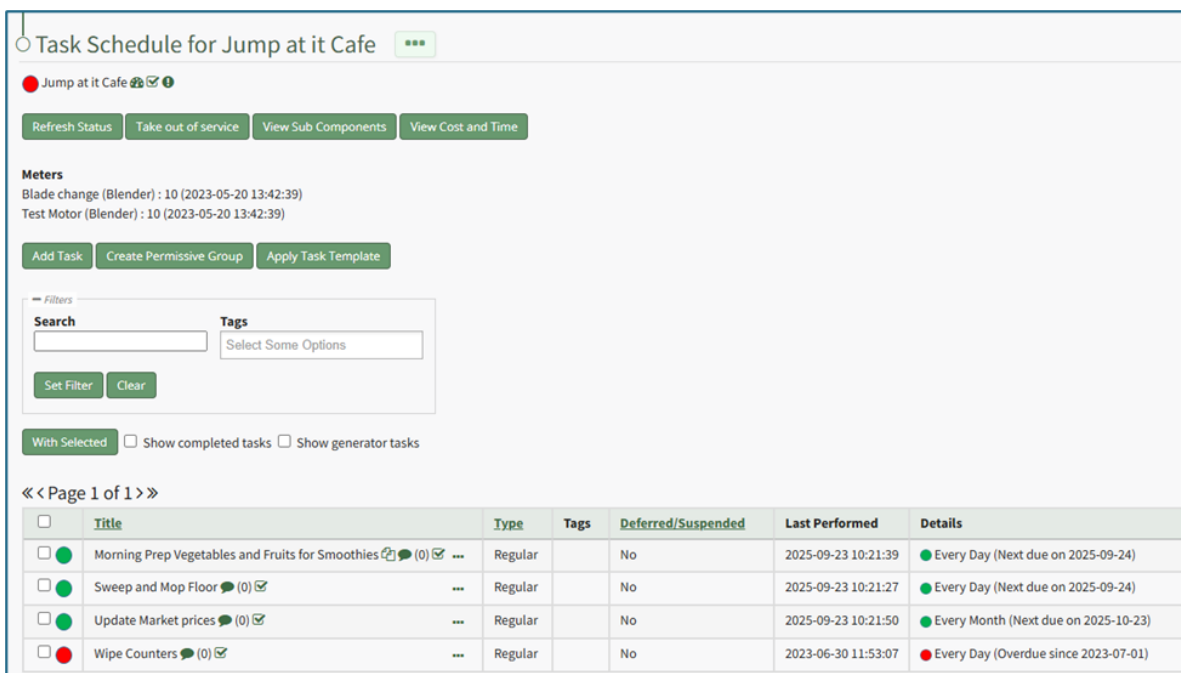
Task Schedule for Jump at it Cafe •••

Jump at it Cafe

Refresh Status | Take out of service | View Sub Components | View Cost and Time

**Meters**
Blade change (Blender) : 10 (2023-05-20 13:42:39)
Test Motor (Blender) : 10 (2023-05-20 13:42:39)

Add Task | Create Permissive Group | Apply Task Template

Filters
Search
Tags
Select Some Options

Set Filter | Clear

With Selected | Show completed tasks | Show generator tasks

« ‹ Page 1 of 1 › »

| | Title | Type | Tags | Deferred/Suspended | Last Performed | Details |
|---|---|---|---|---|---|---|
| | Morning Prep Vegetables and Fruits for Smoothies (0) ••• | Regular | | No | 2025-09-23 10:21:39 | Every Day (Next due on 2025-09-24) |
| | Sweep and Mop Floor (0) ••• | Regular | | No | 2025-09-23 10:21:27 | Every Day (Next due on 2025-09-24) |
| | Update Market prices (0) ••• | Regular | | No | 2025-09-23 10:21:50 | Every Month (Next due on 2025-10-23) |
| | Wipe Counters (0) ••• | Regular | | No | 2023-06-30 11:53:07 | Every Day (Overdue since 2023-07-01) |